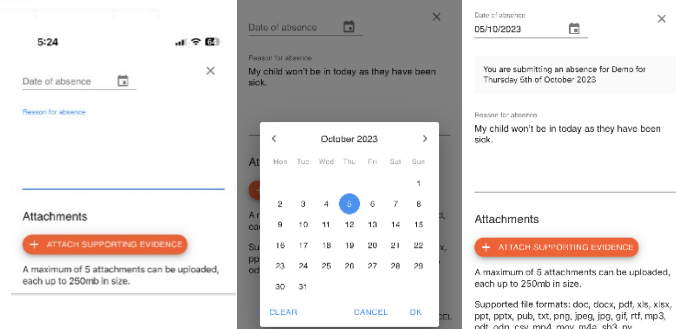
5:24

Date of absence

Reason for absence

Attachments

+ ATTACH SUPPORTING EVIDENCE

A maximum of 5 attachments can be uploaded, each up to 250mb in size.

Date of absence

Reason for absence
My child won't be in today as they have been sick.

Atta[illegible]

A m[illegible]
eac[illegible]

Sup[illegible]
ppt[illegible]
odt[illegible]

October 2023

| Mon | Tue | Wed | Thu | Fri | Sat | Sun |
|---|---|---|---|---|---|---|
| | | | | | | 1 |
| 2 | 3 | 4 | 5 | 6 | 7 | 8 |
| 9 | 10 | 11 | 12 | 13 | 14 | 15 |
| 16 | 17 | 18 | 19 | 20 | 21 | 22 |
| 23 | 24 | 25 | 26 | 27 | 28 | 29 |
| 30 | 31 | | | | | |

CLEAR CANCEL OK

Date of absence
05/10/2023

You are submitting an absence for Demo for Thursday 5th of October 2023

Reason for absence
My child won't be in today as they have been sick.

Attachments

+ ATTACH SUPPORTING EVIDENCE

A maximum of 5 attachments can be uploaded, each up to 250mb in size.

Supported file formats: doc, docx, pdf, xls, xlsx, ppt, pptx, pub, txt, png, jpeg, jpg, gif, rtf, mp3, odt, odp, csv, mp4, mov, m4a, sb3, py